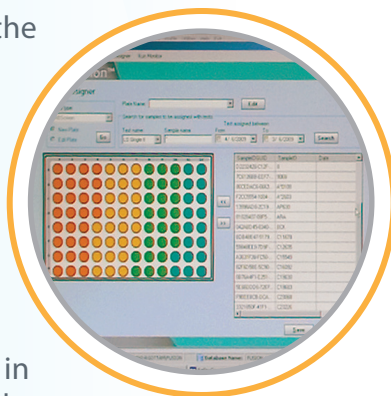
the

in

signer
Plate Name
Edit
Search for samples to be assigned with tests
Test assigned between
Test name
Sample name
From
To
Search
New Plate
Edit Plate
Go
>>
<<
SampleIDNUID
SampleID
Date
Save
Database Name: